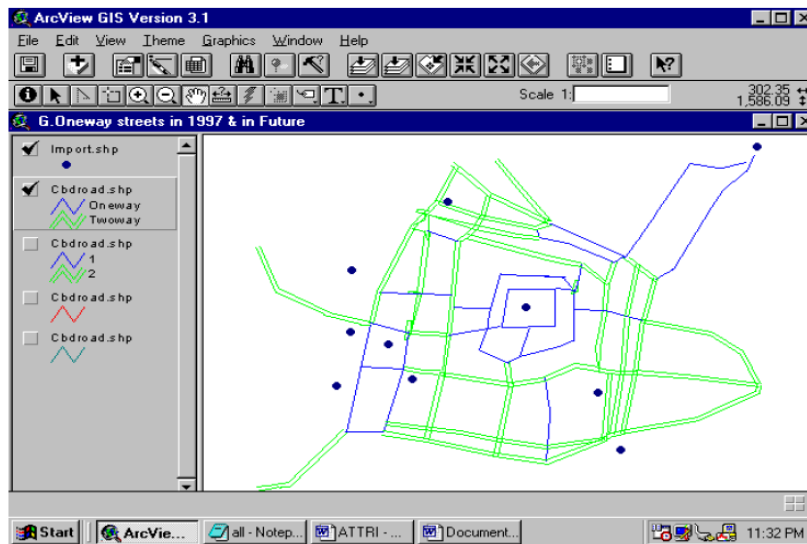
ArcView GIS Version 3.1

File Edit View Theme Graphics Window Help

Scale 1:

302.35
1,586.09

G.Oneway streets in 1997 & in Future

Import.shp

Cbdroad.shp
Oneway
Twoway

Cbdroad.shp
1
2

Cbdroad.shp

Cbdroad.shp

Start ArcVie... all - Notep... ATTRI - ... Document... 11:32 PM